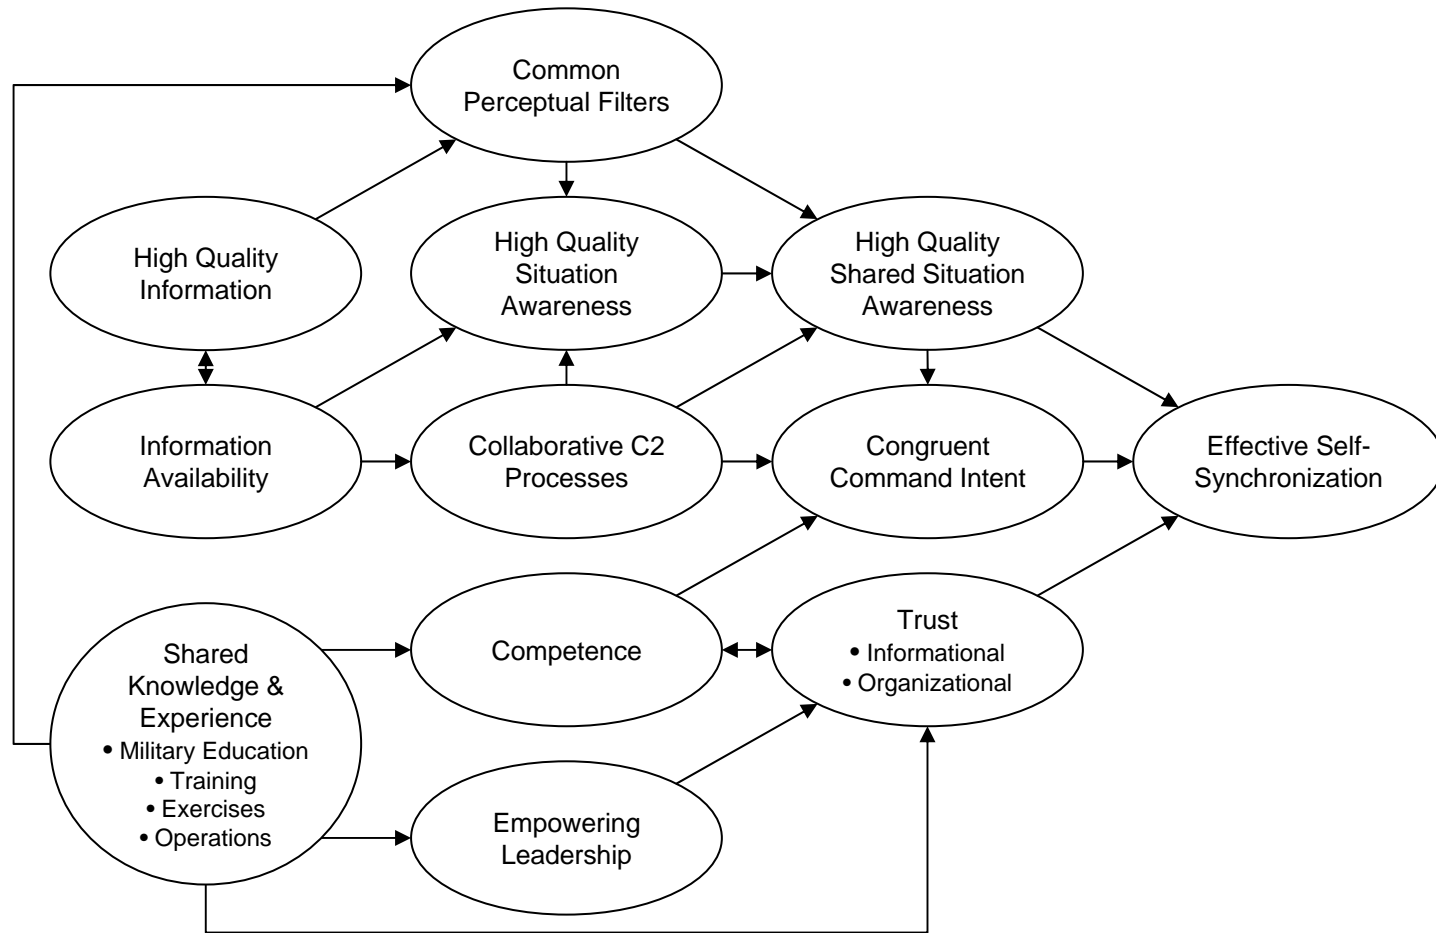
Common Perceptual Filters

High Quality Information

High Quality Situation Awareness

High Quality Shared Situation Awareness

Information Availability

Collaborative C2 Processes

Congruent Command Intent

Effective Self-Synchronization

Shared Knowledge & Experience
• Military Education
• Training
• Exercises
• Operations

Competence

Trust
• Informational
• Organizational

Empowering Leadership